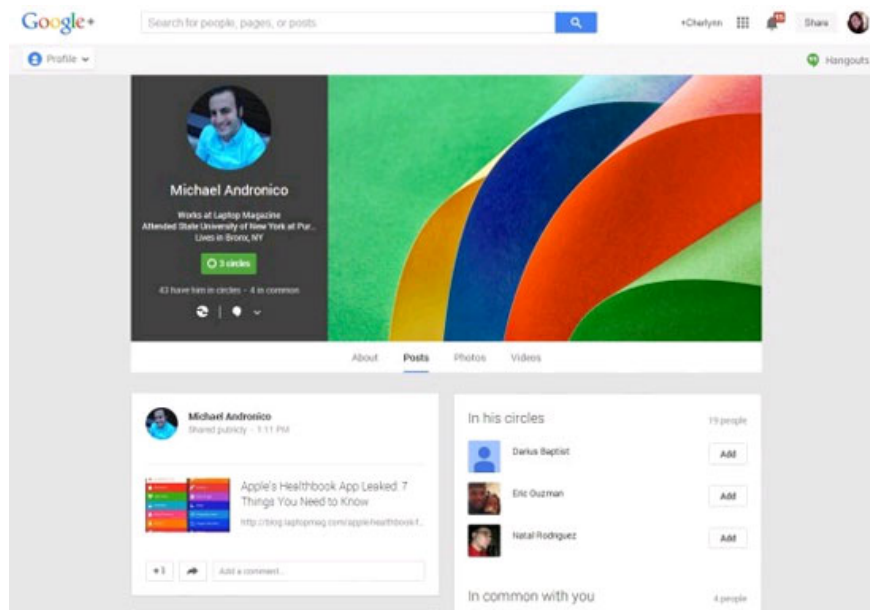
Google+

Search for people, pages, or posts

+Cherlynn

Share

Profile

Hangouts

Michael Andronico

Works at Laptop Magazine
Attended State University of New York at Pur...
Lives in Bronx, NY

3 circles

43 have him in circles · 4 in common

About Posts Photos Videos

Michael Andronico
Shared publicly · 1:11 PM

Apple's Healthbook App Leaked: 7 Things You Need to Know

http://blog.laptopmag.com/apple-healthbook-f...

+1

Add a comment...

In his circles

19 people

Darius Baptist

Add

Eric Guzman

Add

Natal Rodriguez

Add

In common with you

4 people